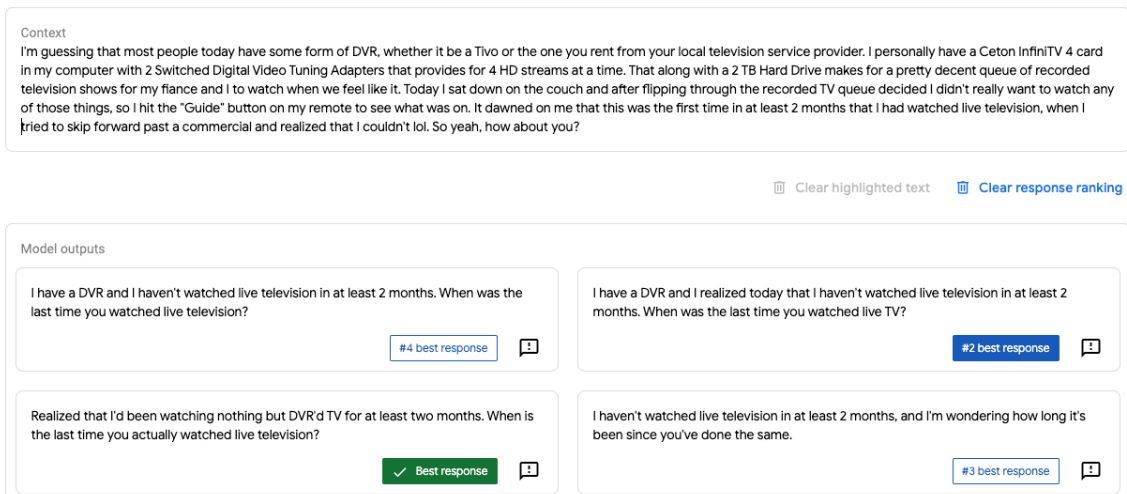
Context
I'm guessing that most people today have some form of DVR, whether it be a Tivo or the one you rent from your local television service provider. I personally have a Ceton InfiniTV 4 card in my computer with 2 Switched Digital Video Tuning Adapters that provides for 4 HD streams at a time. That along with a 2 TB Hard Drive makes for a pretty decent queue of recorded television shows for my fiance and I to watch when we feel like it. Today I sat down on the couch and after flipping through the recorded TV queue decided I didn't really want to watch any of those things, so I hit the "Guide" button on my remote to see what was on. It dawned on me that this was the first time in at least 2 months that I had watched live television, when I tried to skip forward past a commercial and realized that I couldn't lol. So yeah, how about you?

Clear highlighted text
Clear response ranking

Model outputs

I have a DVR and I haven't watched live television in at least 2 months. When was the last time you watched live television?

#4 best response

I have a DVR and I realized today that I haven't watched live television in at least 2 months. When was the last time you watched live TV?

#2 best response

Realized that I'd been watching nothing but DVR'd TV for at least two months. When is the last time you actually watched live television?

Best response

I haven't watched live television in at least 2 months, and I'm wondering how long it's been since you've done the same.

#3 best response